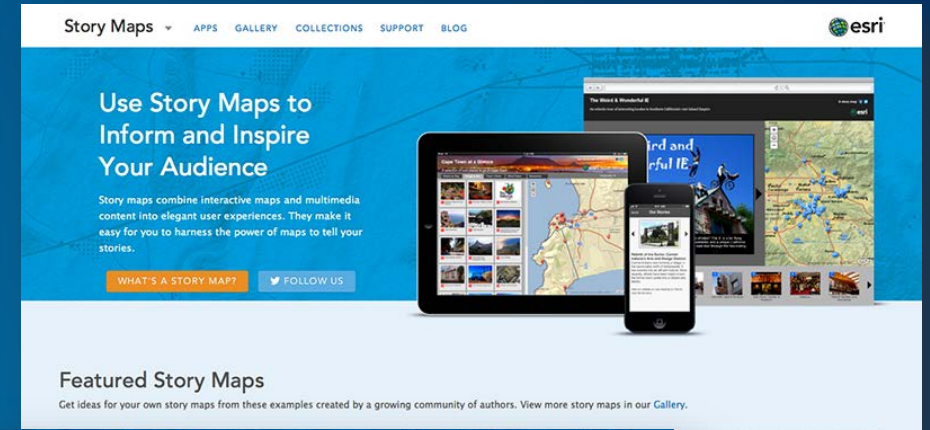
Story Maps APPS GALLERY COLLECTIONS SUPPORT BLOG

esri

Use Story Maps to Inform and Inspire Your Audience

Story maps combine interactive maps and multimedia content into elegant user experiences. They make it easy for you to harness the power of maps to tell your stories.

WHAT'S A STORY MAP? FOLLOW US

The Weird & Wonderful IE

Cape Town at a Glance

Featured Story Maps

Get ideas for your own story maps from these examples created by a growing community of authors. View more story maps in our Gallery.